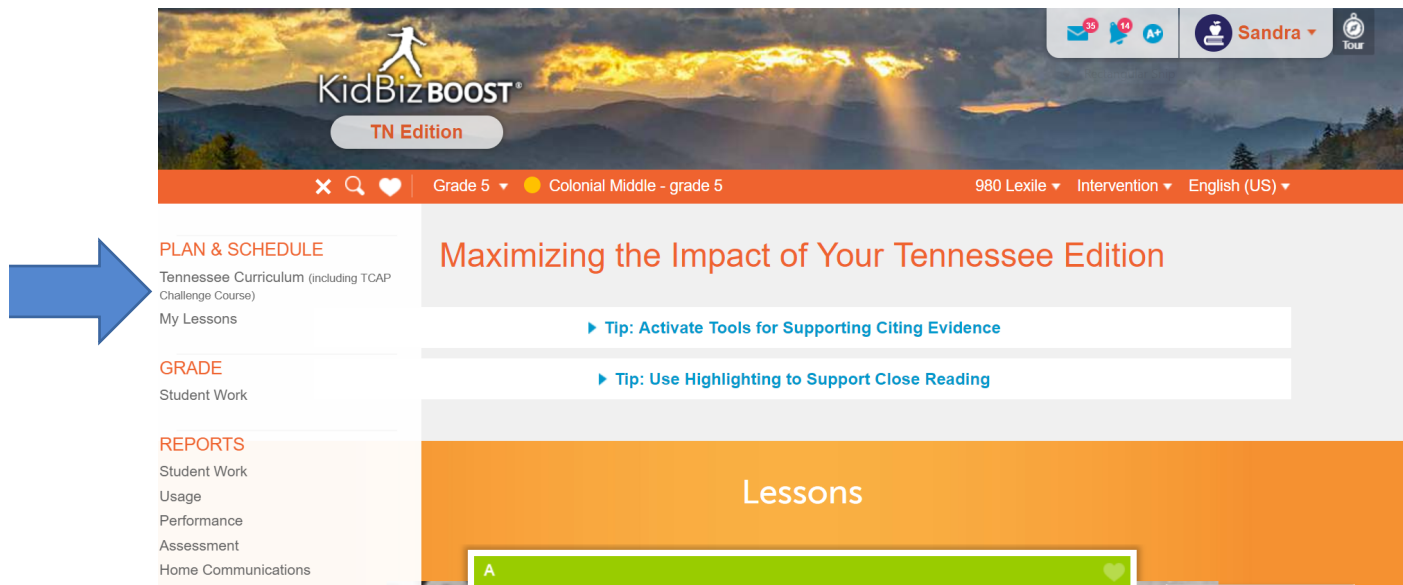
KidBiz BOOST®

TN Edition

35 14 A+ Sandra Tour

Grade 5 Colonial Middle - grade 5 980 Lexile Intervention English (US)

PLAN & SCHEDULE
Tennessee Curriculum (including TCAP Challenge Course)
My Lessons

GRADE
Student Work

REPORTS
Student Work
Usage
Performance
Assessment
Home Communications

Maximizing the Impact of Your Tennessee Edition

Tip: Activate Tools for Supporting Citing Evidence

Tip: Use Highlighting to Support Close Reading

Lessons

A